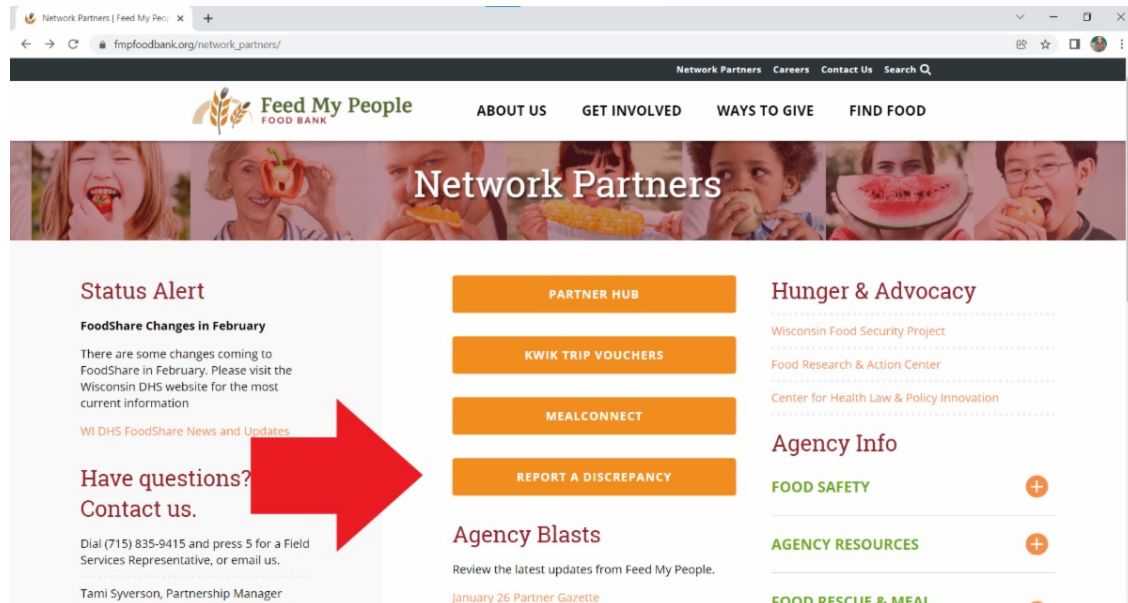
Network Partners | Feed My Peop ×
+
fmpfoodbank.org/network_partners/

Network Partners Careers Contact Us Search

Feed My People
FOOD BANK

ABOUT US GET INVOLVED WAYS TO GIVE FIND FOOD

Network Partners

Status Alert

FoodShare Changes in February

There are some changes coming to FoodShare in February. Please visit the Wisconsin DHS website for the most current information

WI DHS FoodShare News and Updates

Have questions? Contact us.

Dial (715) 835-9415 and press 5 for a Field Services Representative, or email us.

Tami Syverson, Partnership Manager

PARTNER HUB

KWIK TRIP VOUCHERS

MEALCONNECT

REPORT A DISCREPANCY

Agency Blasts

Review the latest updates from Feed My People.

January 26 Partner Gazette

Hunger & Advocacy

Wisconsin Food Security Project

Food Research & Action Center

Center for Health Law & Policy Innovation

Agency Info

FOOD SAFETY

AGENCY RESOURCES

FOOD RESCUE & MEAL